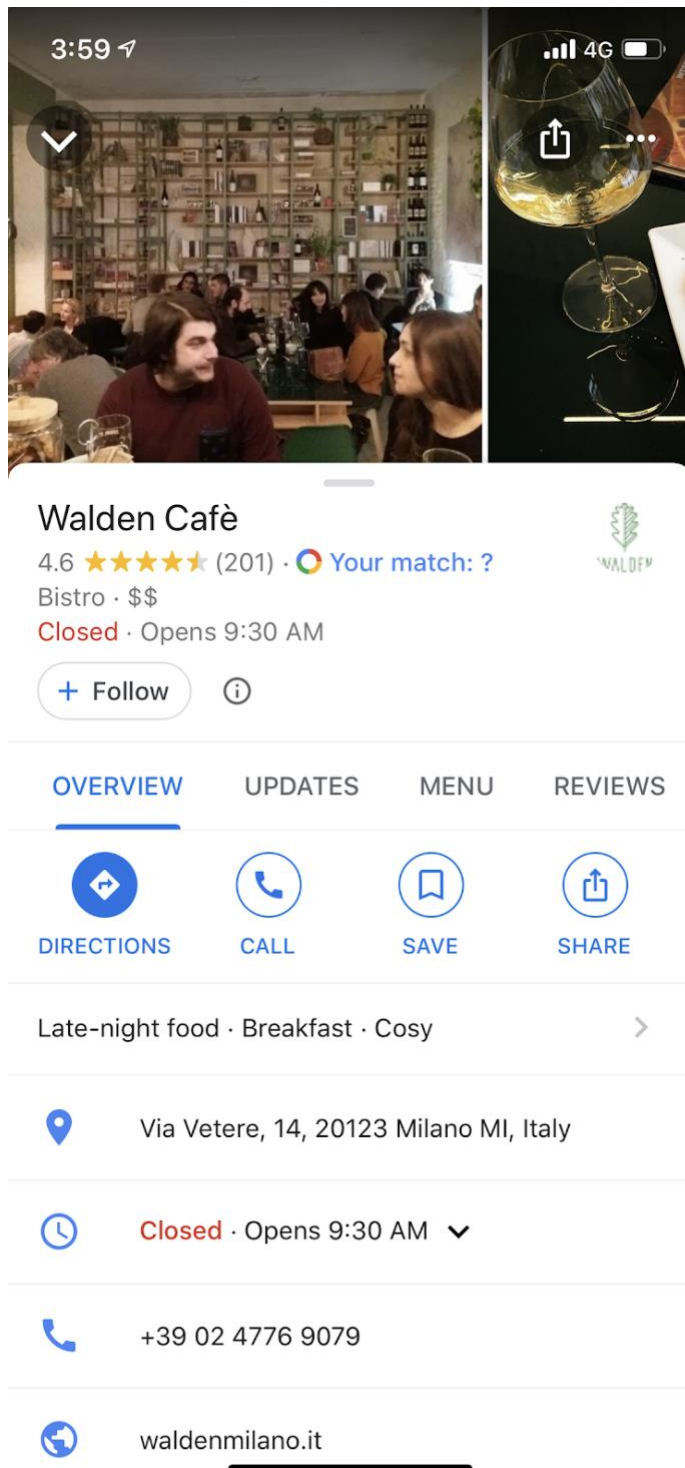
3:59

4G

Walden Cafè

4.6 ★★★★★ (201) · Your match: ?

WALDEN

Bistro · $$

Closed · Opens 9:30 AM

+ Follow

OVERVIEW UPDATES MENU REVIEWS

DIRECTIONS CALL SAVE SHARE

Late-night food · Breakfast · Cosy

Via Vetere, 14, 20123 Milano MI, Italy

Closed · Opens 9:30 AM

+39 02 4776 9079

waldenmilano.it